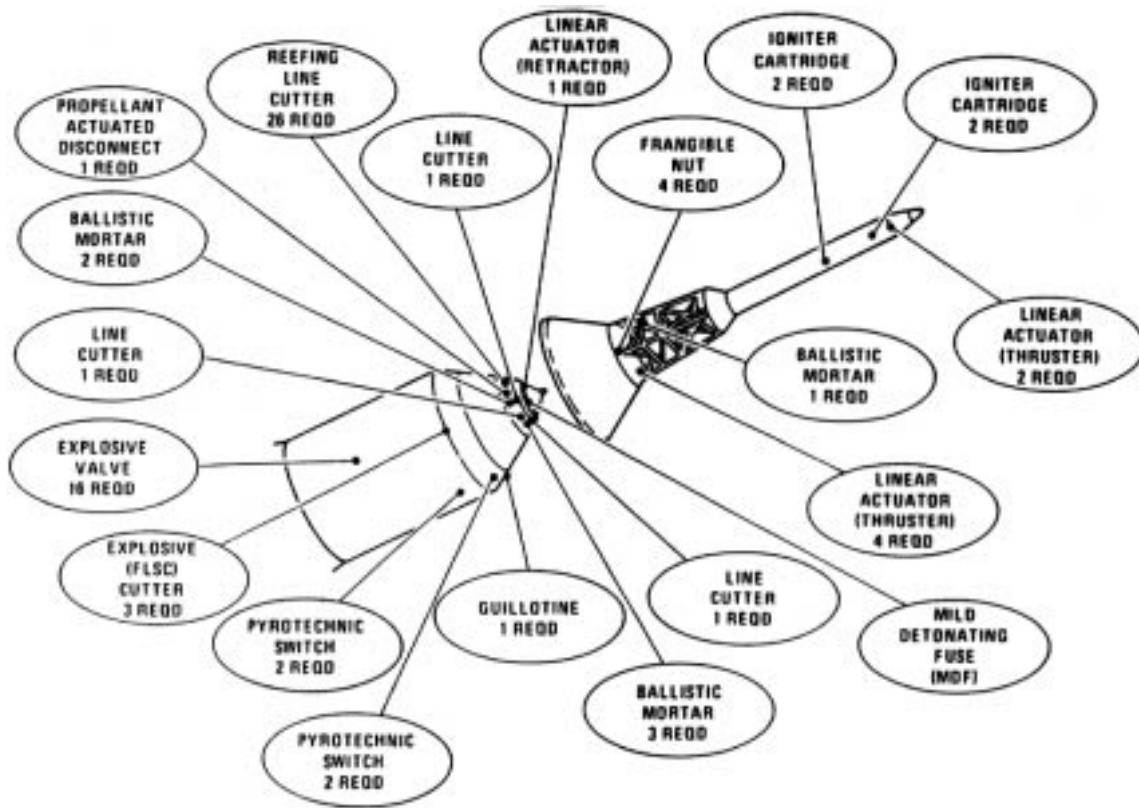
REEFING LINE CUTTER 26 REQD

LINEAR ACTUATOR (RETRACTOR) 1 REQD

IGNITER CARTRIDGE 2 REQD

IGNITER CARTRIDGE 2 REQD

PROPELLANT ACTUATED DISCONNECT 1 REQD

LINE CUTTER 1 REQD

FRANGIBLE NUT 4 REQD

BALLISTIC MORTAR 2 REQD

LINEAR ACTUATOR (THRUSTER) 2 REQD

LINE CUTTER 1 REQD

BALLISTIC MORTAR 1 REQD

EXPLOSIVE VALVE 16 REQD

LINEAR ACTUATOR (THRUSTER) 4 REQD

EXPLOSIVE (FLSC) CUTTER 3 REQD

LINE CUTTER 1 REQD

GUILLOTINE 1 REQD

PYROTECHNIC SWITCH 2 REQD

MILD DETONATING FUSE (MDF)

BALLISTIC MORTAR 3 REQD

PYROTECHNIC SWITCH 2 REQD